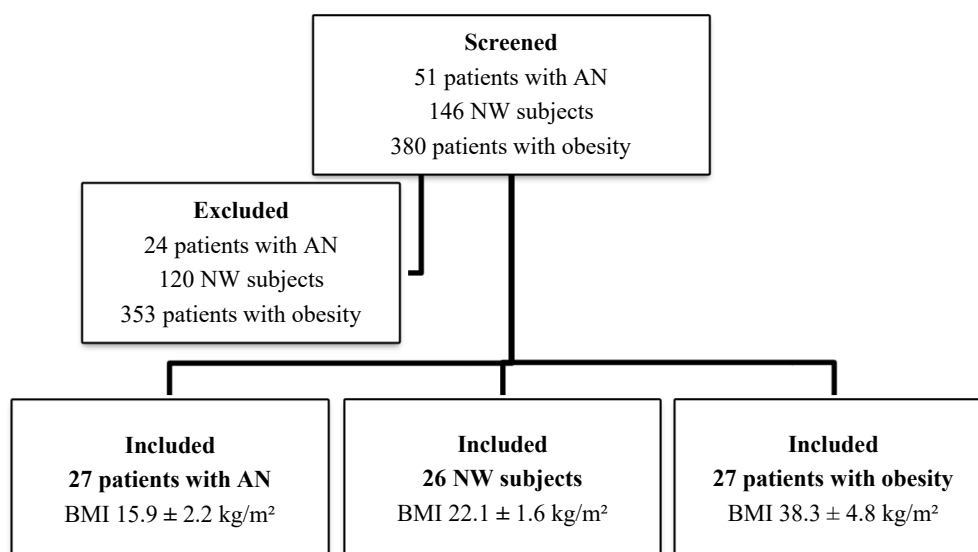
Screened
51 patients with AN
146 NW subjects
380 patients with obesity

Excluded
24 patients with AN
120 NW subjects
353 patients with obesity

Included
27 patients with AN
BMI 15.9 ± 2.2 kg/m²

Included
26 NW subjects
BMI 22.1 ± 1.6 kg/m²

Included
27 patients with obesity
BMI 38.3 ± 4.8 kg/m²